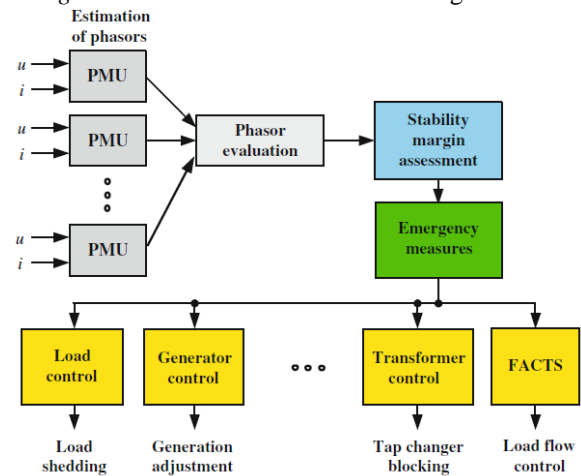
Estimation of phasors

$u$
$i$
PMU

$u$
$i$
PMU

$u$
$i$
PMU

Phasor evaluation

Stability margin assessment

Emergency measures

Load control

Generator control

Transformer control

FACTS

Load shedding

Generation adjustment

Tap changer blocking

Load flow control